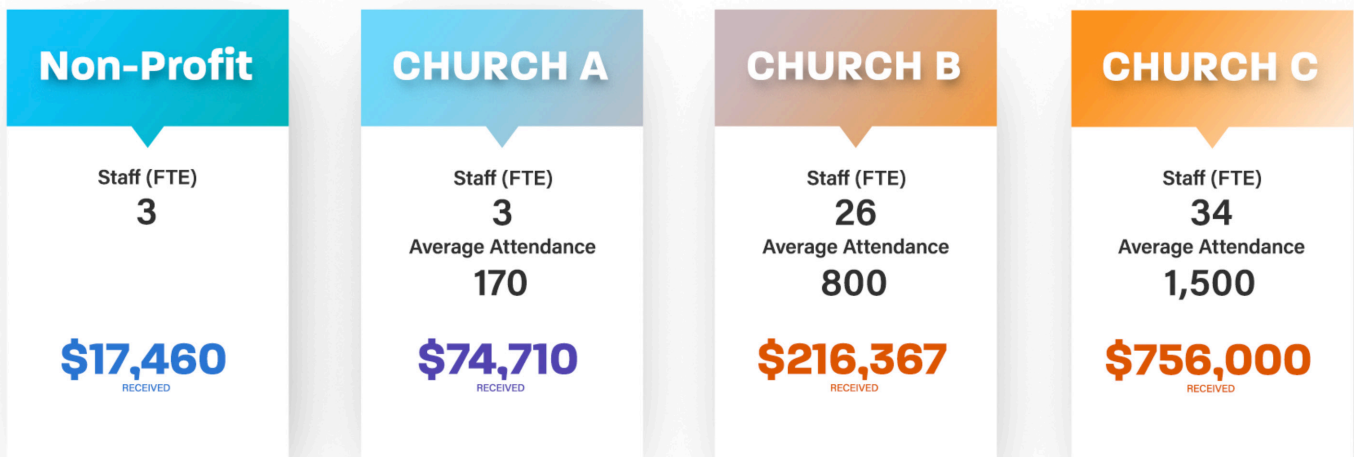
Non-Profit

Staff (FTE)
3

$17,460
RECEIVED

CHURCH A

Staff (FTE)
3
Average Attendance
170

$74,710
RECEIVED

CHURCH B

Staff (FTE)
26
Average Attendance
800

$216,367
RECEIVED

CHURCH C

Staff (FTE)
34
Average Attendance
1,500

$756,000
RECEIVED